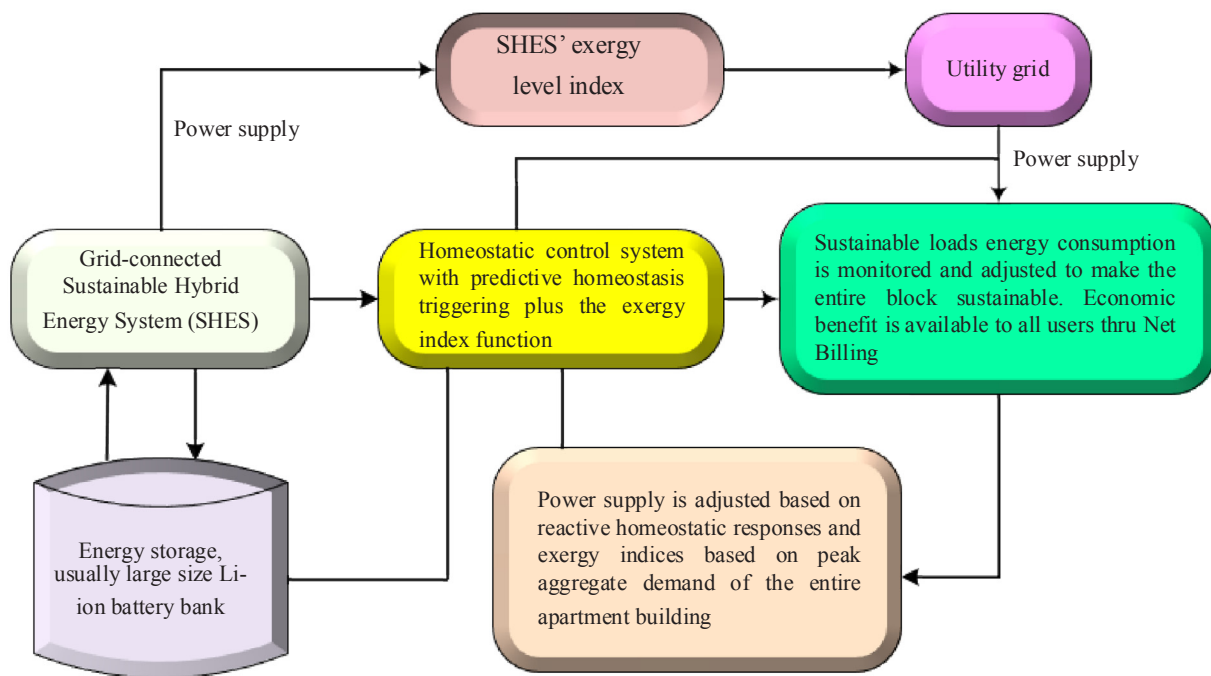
SHES' exergy level index

Utility grid

Power supply

Power supply

Grid-connected Sustainable Hybrid Energy System (SHES)

Homeostatic control system with predictive homeostasis triggering plus the exergy index function

Sustainable loads energy consumption is monitored and adjusted to make the entire block sustainable. Economic benefit is available to all users thru Net Billing

Energy storage, usually large size Li-ion battery bank

Power supply is adjusted based on reactive homeostatic responses and exergy indices based on peak aggregate demand of the entire apartment building